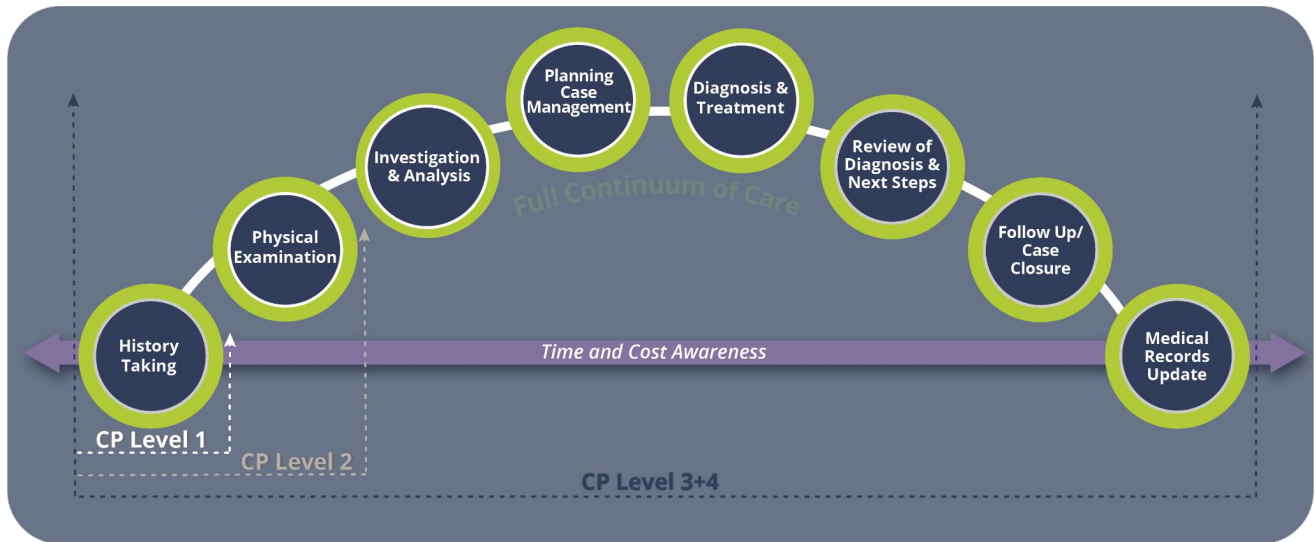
History Taking

Physical Examination

Investigation & Analysis

Planning Case Management

Diagnosis & Treatment

Review of Diagnosis & Next Steps

Follow Up/ Case Closure

Medical Records Update

Full Continuum of Care

Time and Cost Awareness

CP Level 1

CP Level 2

CP Level 3+4